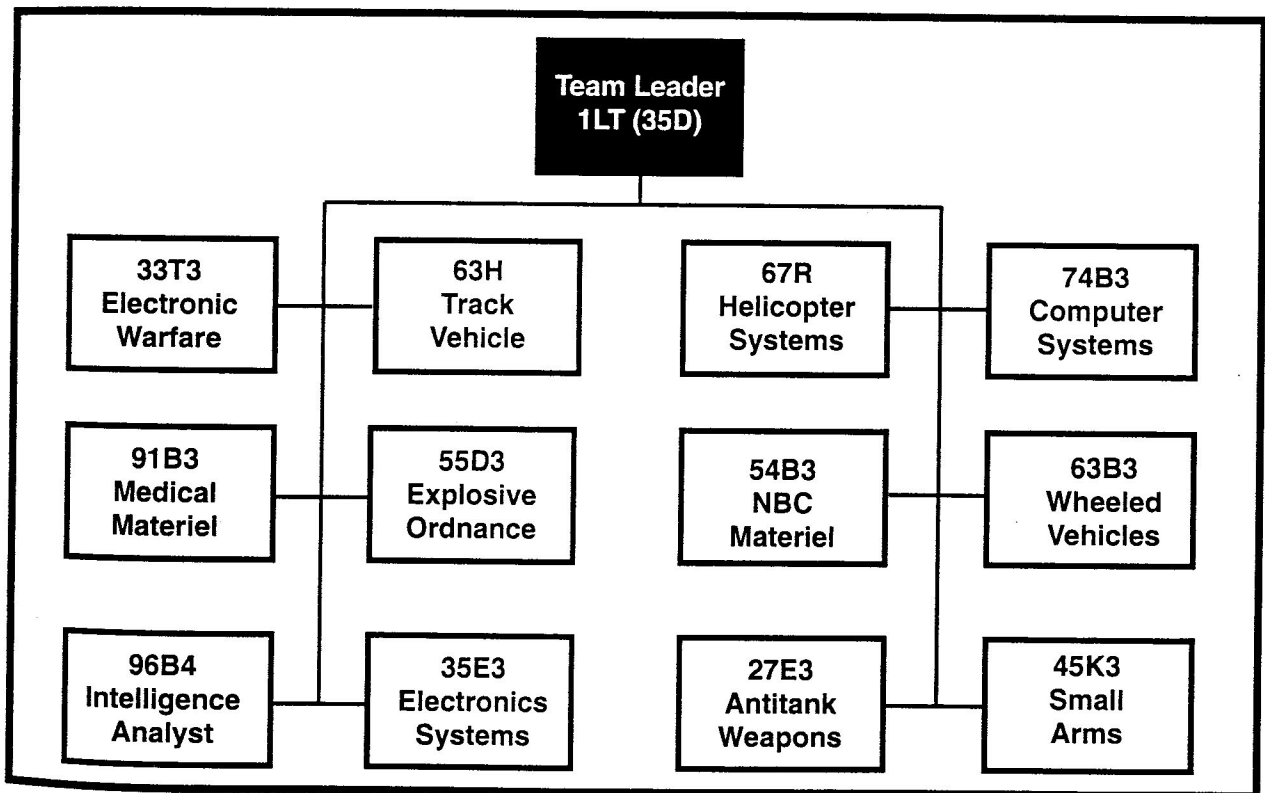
Team Leader
1LT (35D)

33T3
Electronic
Warfare

63H
Track
Vehicle

67R
Helicopter
Systems

74B3
Computer
Systems

91B3
Medical
Materiel

55D3
Explosive
Ordnance

54B3
NBC
Materiel

63B3
Wheeled
Vehicles

96B4
Intelligence
Analyst

35E3
Electronics
Systems

27E3
Antitank
Weapons

45K3
Small
Arms